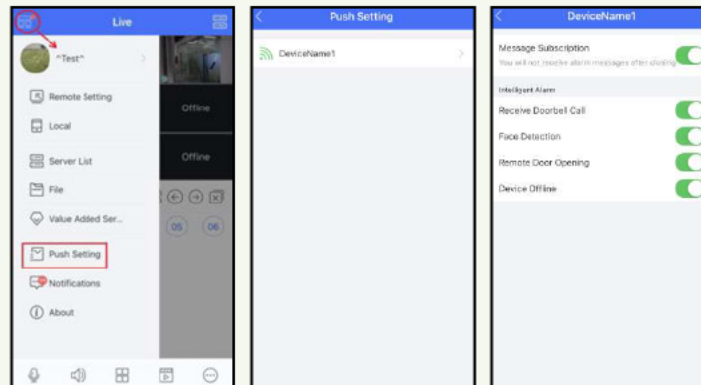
Live

^Test^

Remote Setting

Local

Server List

File

Value Added Ser...

Push Setting

Notifications

About

Offline

Offline

05

06

Push Setting

DeviceName1

DeviceName1

Message Subscription

You will not receive alarm messages after closing

Intelligent Alarm

Receive Doorbell Call

Face Detection

Remote Door Opening

Device Offline